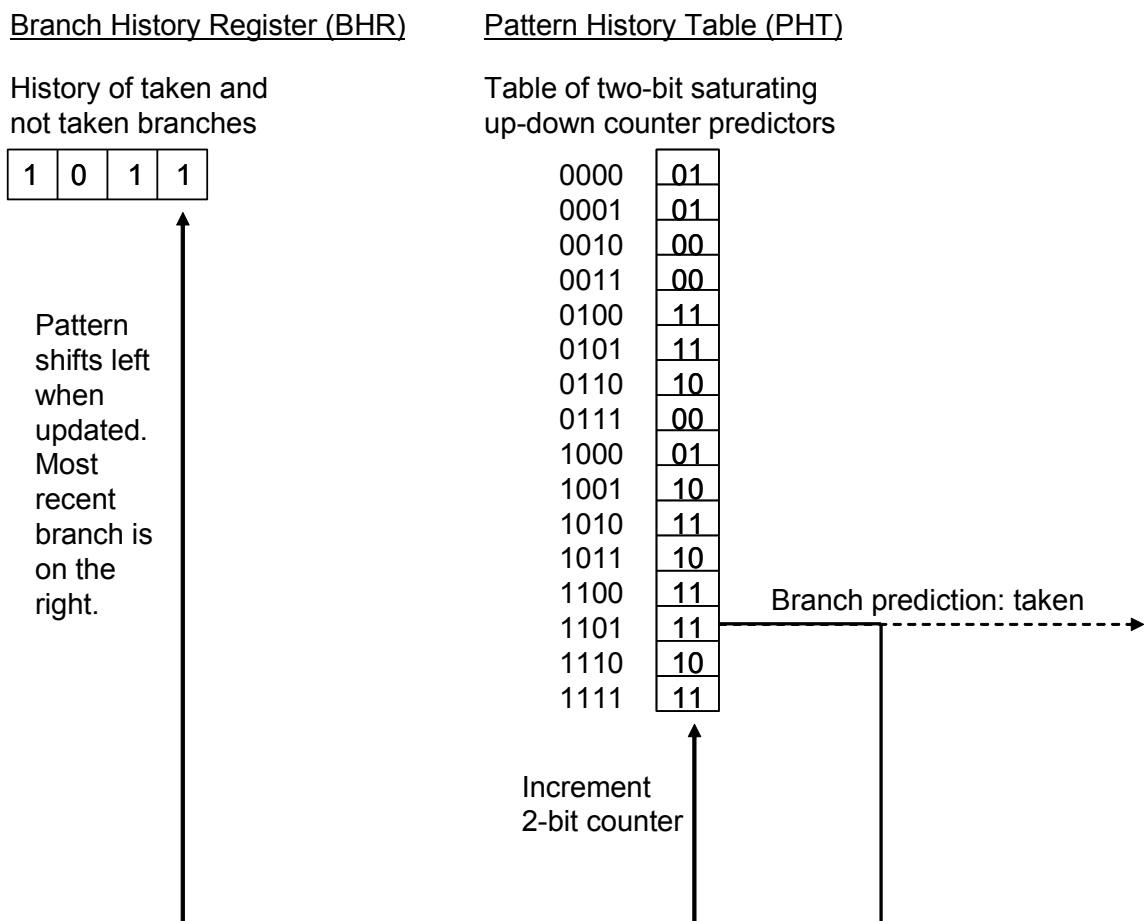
Branch History Register (BHR)

History of taken and not taken branches

| 1 | 0 | 1 | 1 |
|---|---|---|---|

Pattern shifts left when updated. Most recent branch is on the right.

Pattern History Table (PHT)

Table of two-bit saturating up-down counter predictors

| | |
|---|---|
| 0000 | 01 |
| 0001 | 01 |
| 0010 | 00 |
| 0011 | 00 |
| 0100 | 11 |
| 0101 | 11 |
| 0110 | 10 |
| 0111 | 00 |
| 1000 | 01 |
| 1001 | 10 |
| 1010 | 11 |
| 1011 | 10 |
| 1100 | 11 |
| 1101 | 11 |
| 1110 | 10 |
| 1111 | 11 |

Branch prediction: taken

Increment 2-bit counter